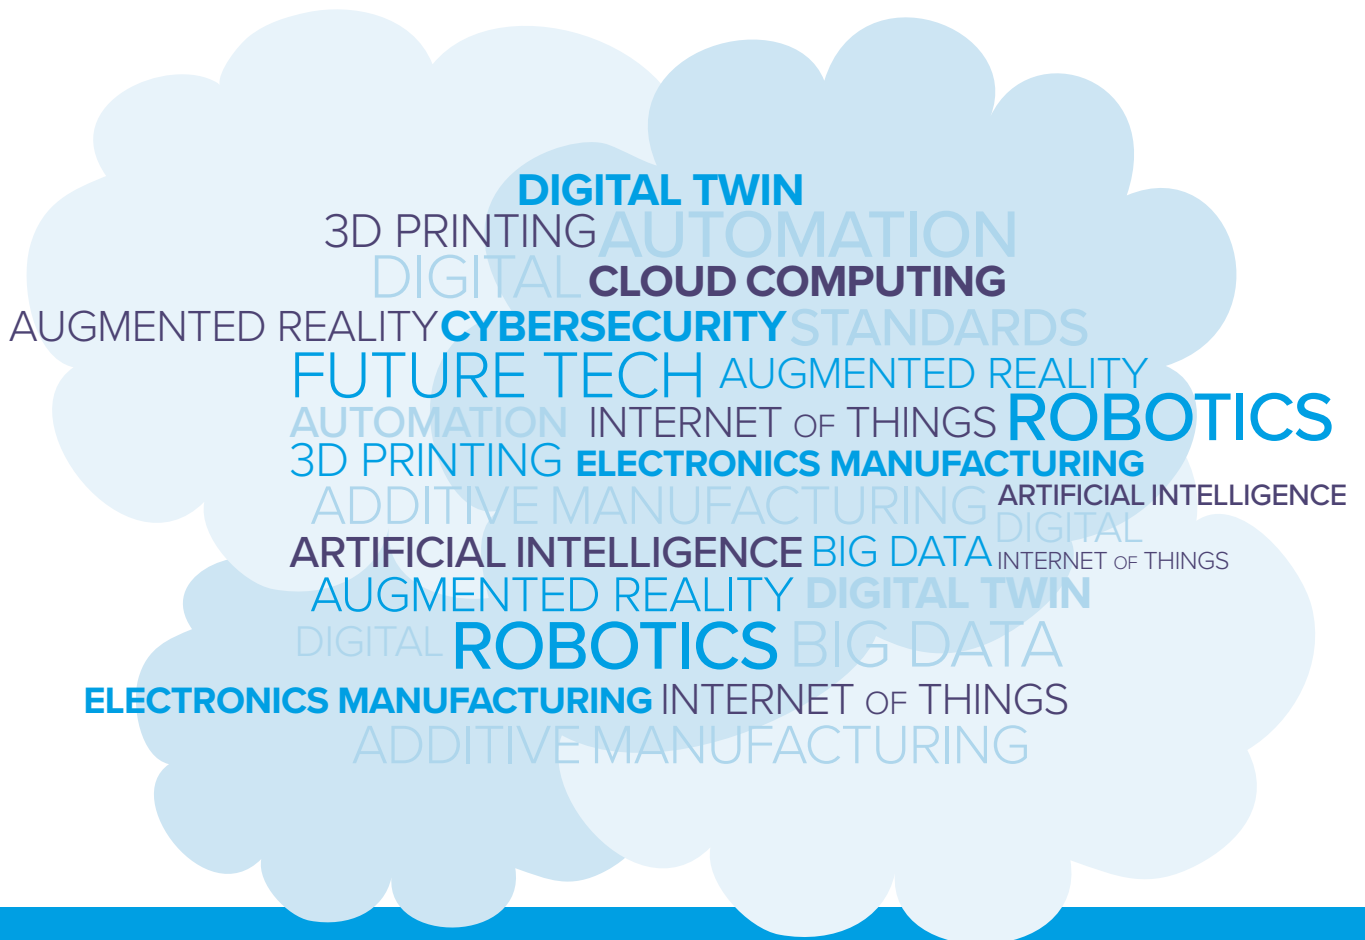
DIGITAL TWIN
3D PRINTING AUTOMATION
DIGITAL CLOUD COMPUTING
AUGMENTED REALITY CYBERSECURITY STANDARDS
FUTURE TECH AUGMENTED REALITY
AUTOMATION INTERNET OF THINGS ROBOTICS
3D PRINTING ELECTRONICS MANUFACTURING
ADDITIVE MANUFACTURING ARTIFICIAL INTELLIGENCE
DIGITAL
ARTIFICIAL INTELLIGENCE BIG DATA INTERNET OF THINGS
AUGMENTED REALITY DIGITAL TWIN
DIGITAL ROBOTICS BIG DATA
ELECTRONICS MANUFACTURING INTERNET OF THINGS
ADDITIVE MANUFACTURING